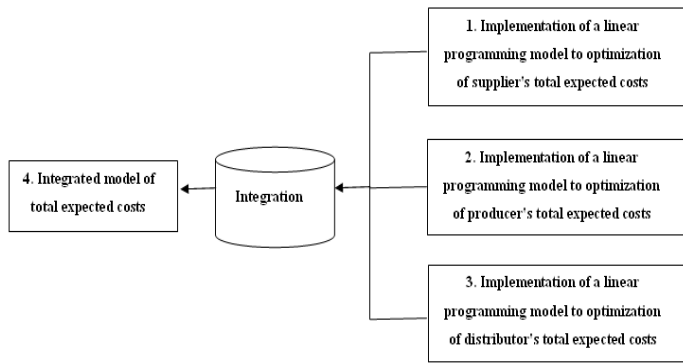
1. Implementation of a linear programming model to optimization of supplier's total expected costs

2. Implementation of a linear programming model to optimization of producer's total expected costs

3. Implementation of a linear programming model to optimization of distributor's total expected costs

Integration

4. Integrated model of total expected costs